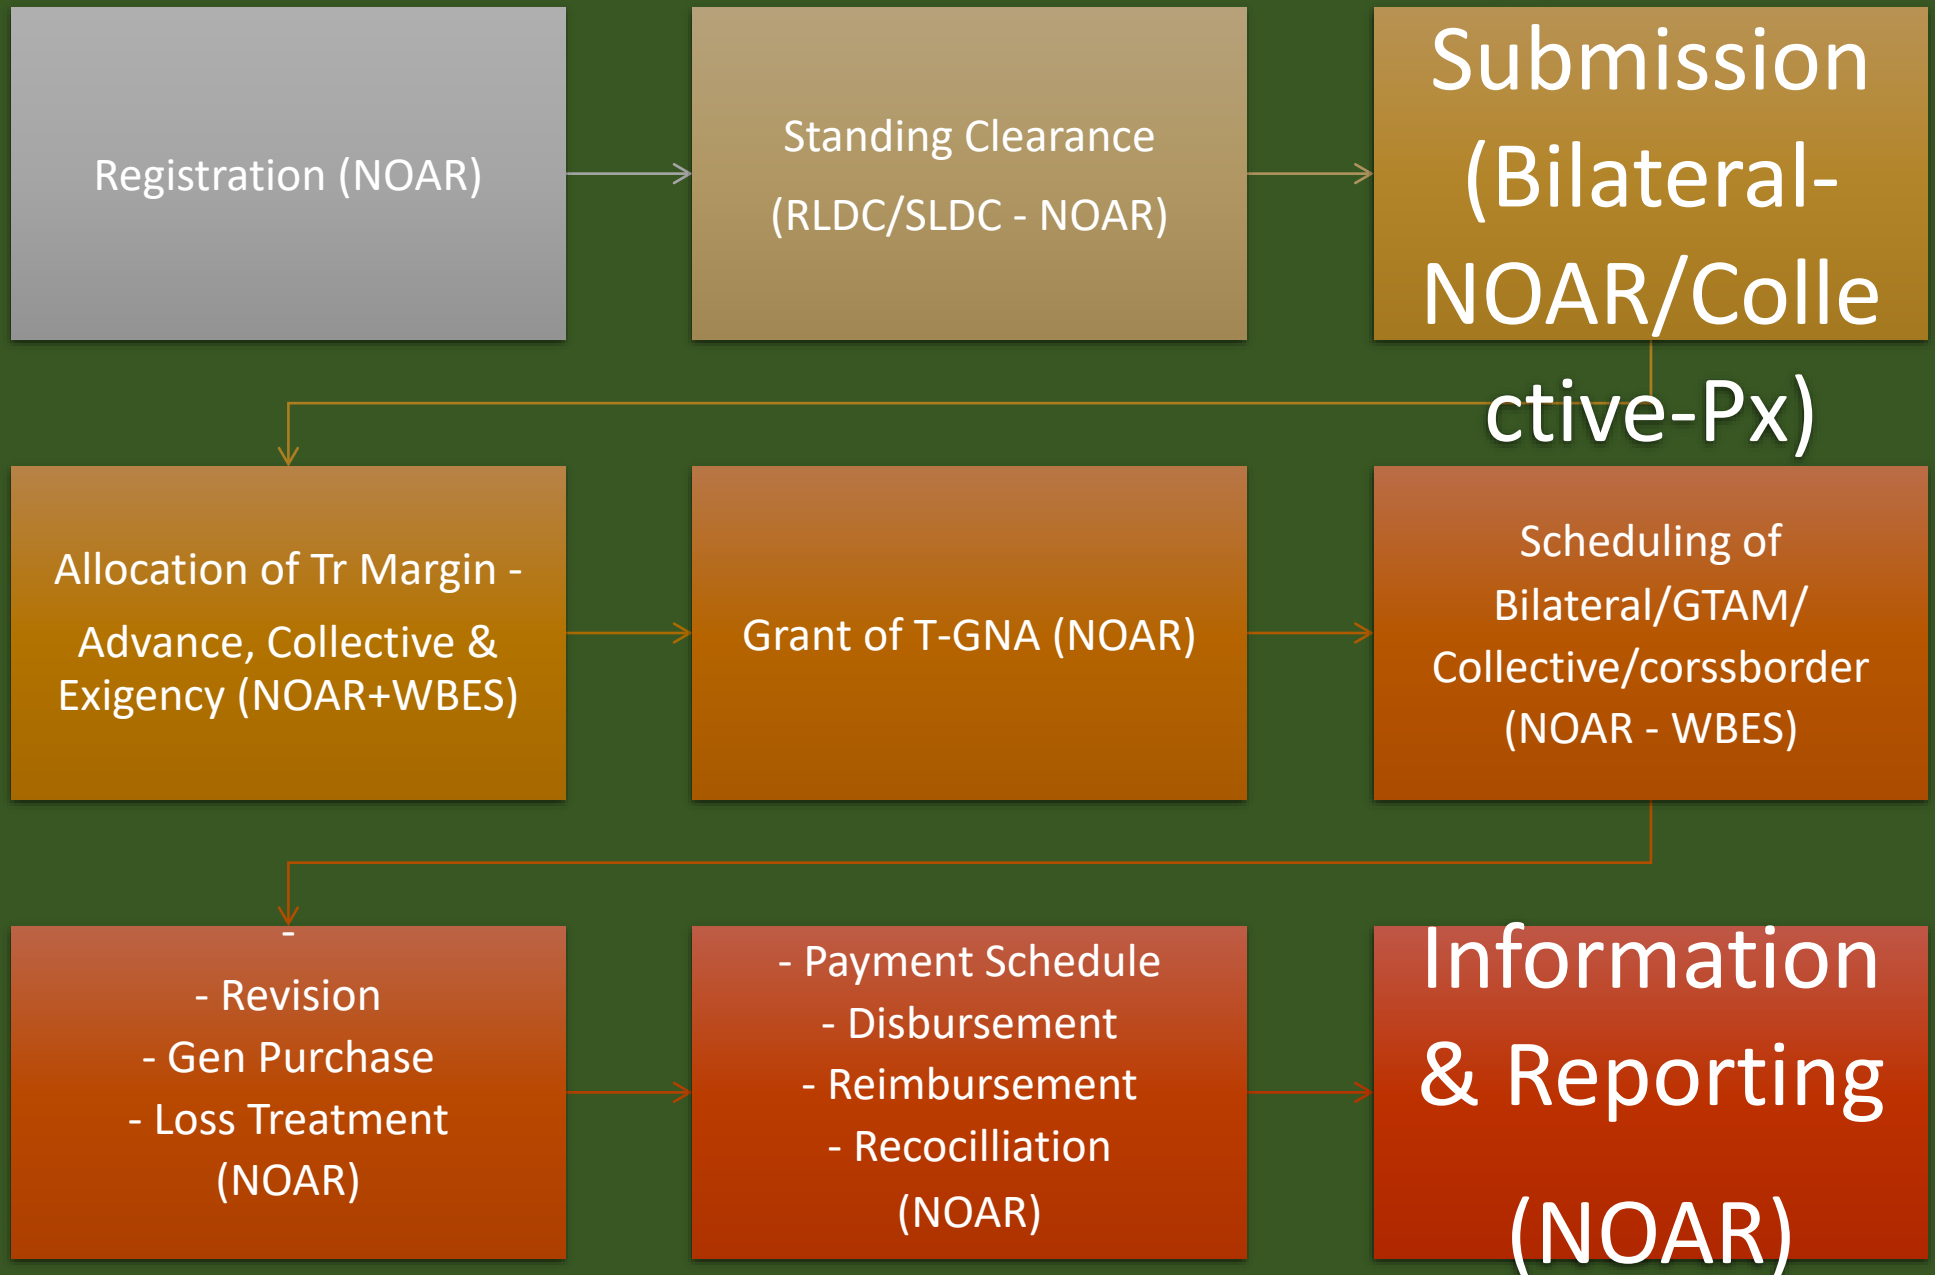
Registration (NOAR)

Standing Clearance (RLDC/SLDC - NOAR)

Submission (Bilateral-NOAR/Collective-Px)

Allocation of Tr Margin - Advance, Collective & Exigency (NOAR+WBES)

Grant of T-GNA (NOAR)

Scheduling of Bilateral/GTAM/ Collective/corssborder (NOAR - WBES)

-
- Revision
- Gen Purchase
- Loss Treatment
(NOAR)

- Payment Schedule
- Disbursement
- Reimbursement
- Recocilliation
(NOAR)

Information & Reporting (NOAR)